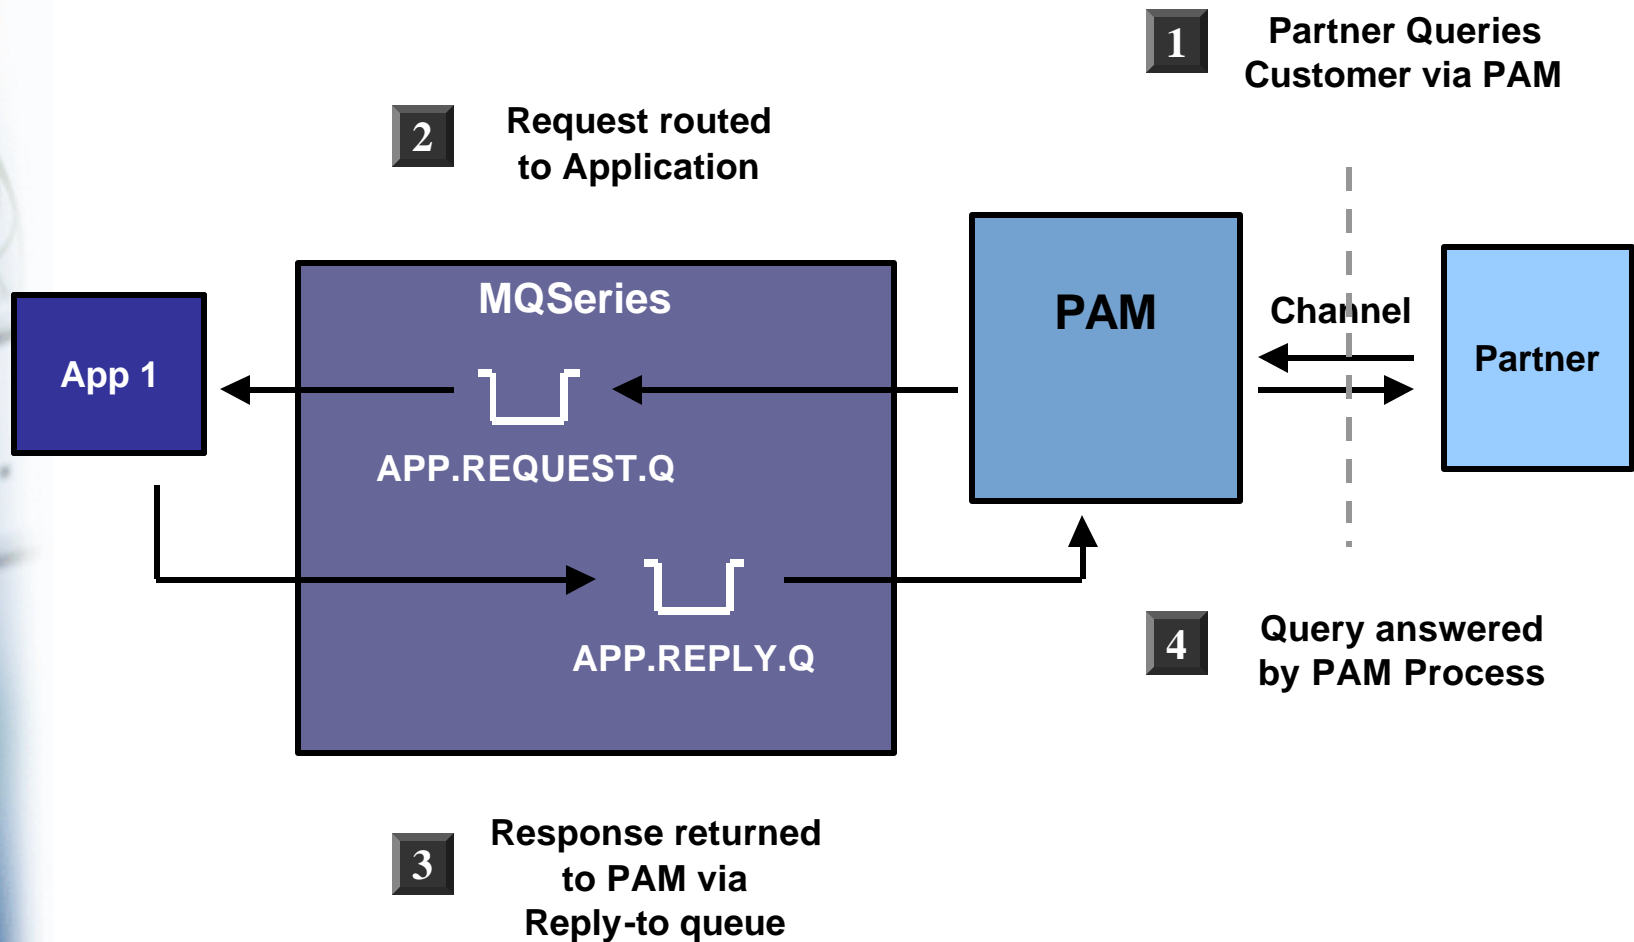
1 Partner Queries Customer via PAM

2 Request routed to Application

MQSeries

App 1

APP.REQUEST.Q

APP.REPLY.Q

PAM

Channel

Partner

4 Query answered by PAM Process

3 Response returned to PAM via Reply-to queue